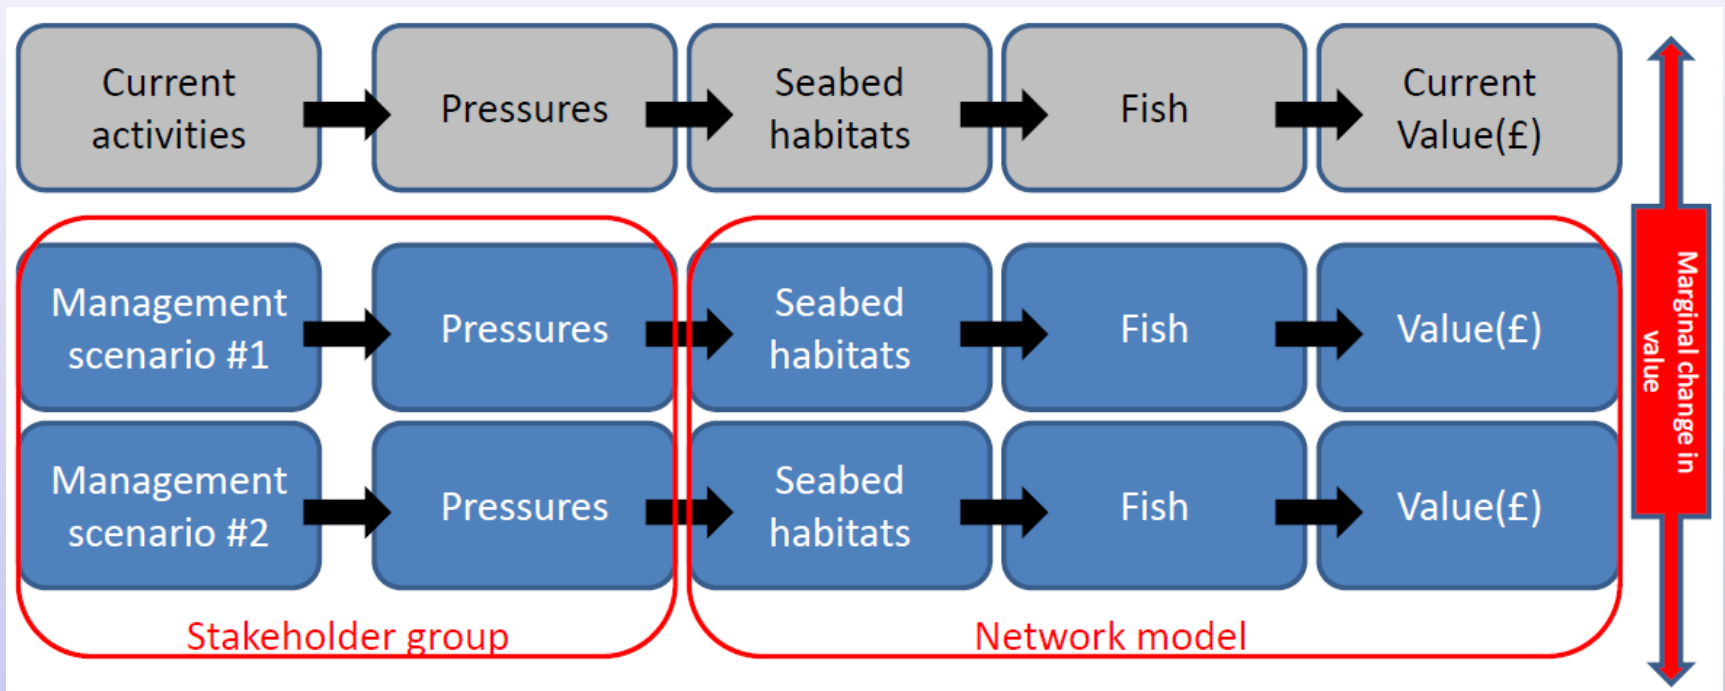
Current activities

Pressures

Seabed habitats

Fish

Current Value(£)

Management scenario #1

Pressures

Seabed habitats

Fish

Value(£)

Management scenario #2

Pressures

Seabed habitats

Fish

Value(£)

Stakeholder group

Network model

Marginal change in value